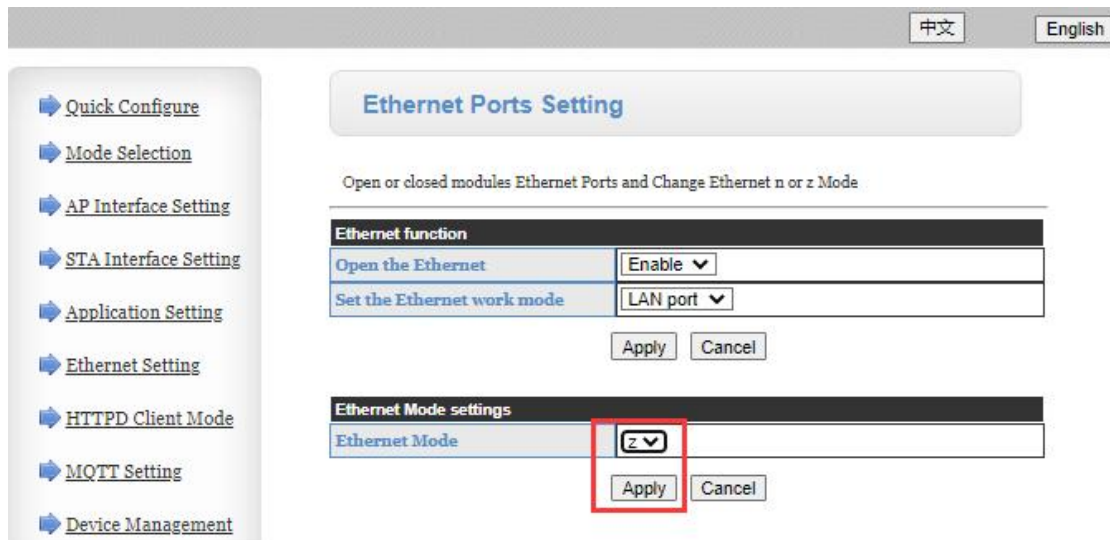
中文 English

Quick Configure
Mode Selection
AP Interface Setting
STA Interface Setting
Application Setting
Ethernet Setting
HTTPD Client Mode
MQTT Setting
Device Management

Ethernet Ports Setting

Open or closed modules Ethernet Ports and Change Ethernet n or z Mode

| Ethernet function | |
|---|---|
| Open the Ethernet | Enable |
| Set the Ethernet work mode | LAN port |

Apply Cancel

| Ethernet Mode settings | |
|---|---|
| Ethernet Mode | z |

Apply Cancel